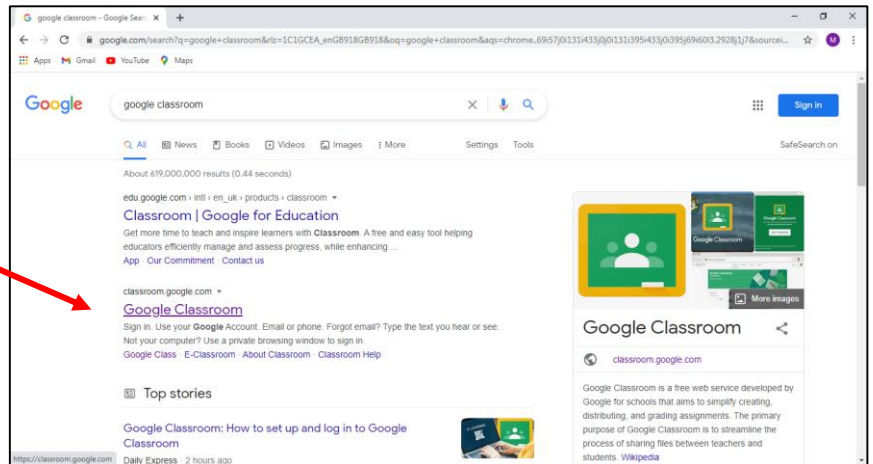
google classroom - Google Sear ×
+

google.com/search?q=google+classroom&rlz=1C1GCEA_enGB918GB918&oq=google+classroom&aqs=chrome..69i57j0i131i433j0j0i131i395i433j0i395j69i60l3.2928j1j7&sourcei...

Apps Gmail YouTube Maps

Google

google classroom

Sign in

All News Books Videos Images More Settings Tools SafeSearch on

About 619,000,000 results (0.44 seconds)

edu.google.com › intl › en_uk › products › classroom

Classroom | Google for Education

Get more time to teach and inspire learners with **Classroom**. A free and easy tool helping educators efficiently manage and assess progress, while enhancing ...

App · Our Commitment · Contact us

classroom.google.com

Google Classroom

Sign in. Use your **Google** Account. Email or phone. Forgot email? Type the text you hear or see. Not your computer? Use a private browsing window to sign in.

Google Class · E-Classroom · About Classroom · Classroom Help

Top stories

Google Classroom: How to set up and log in to Google Classroom

Daily Express · 2 hours ago

https://classroom.google.com

Google Classroom

Google Classroom

More images

Google Classroom

classroom.google.com

Google Classroom is a free web service developed by Google for schools that aims to simplify creating, distributing, and grading assignments. The primary purpose of Google Classroom is to streamline the process of sharing files between teachers and students. Wikipedia